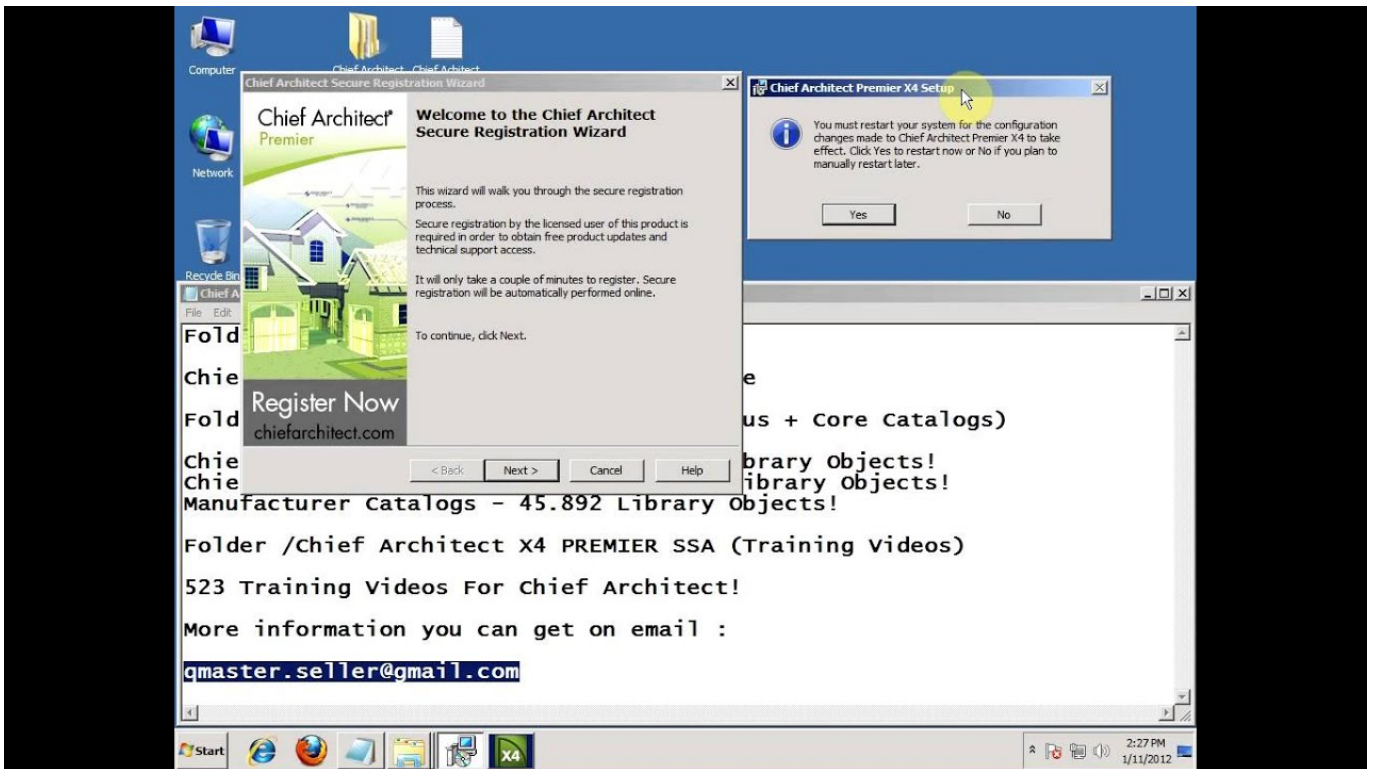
Computer
Chief Architect Chief Architect
Network
Recycle Bin

Chief Architect Secure Registration Wizard

Chief Architect®
Premier

Register Now
chiefarchitect.com

Welcome to the Chief Architect Secure Registration Wizard

This wizard will walk you through the secure registration process.

Secure registration by the licensed user of this product is required in order to obtain free product updates and technical support access.

It will only take a couple of minutes to register. Secure registration will be automatically performed online.

To continue, click Next.

< Back Next > Cancel Help

Chief Architect Premier X4 Setup

You must restart your system for the configuration changes made to Chief Architect Premier X4 to take effect. Click Yes to restart now or No if you plan to manually restart later.

Yes No

Chief A
File Edit

Fold

Chie e

Fold us + Core Catalogs)

Chie brary Objects!
Chie ibrary Objects!
Manufacturer Catalogs - 45.892 Library Objects!

Folder /Chief Architect X4 PREMIER SSA (Training Videos)

523 Training Videos For Chief Architect!

More information you can get on email :

qmaster.seller@gmail.com

Start
X4
2:27 PM
1/11/2012